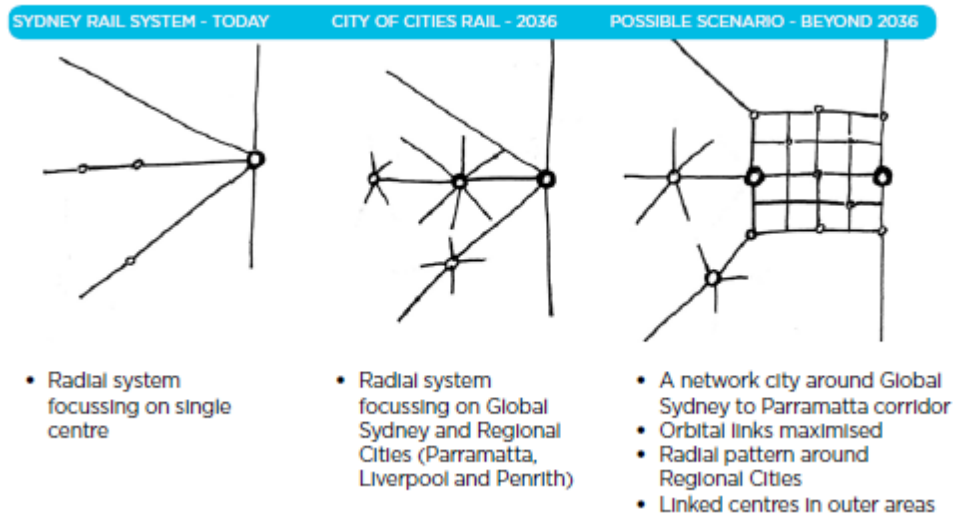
SYDNEY RAIL SYSTEM - TODAY

CITY OF CITIES RAIL - 2036

POSSIBLE SCENARIO - BEYOND 2036

• Radial system focussing on single centre

• Radial system focussing on Global Sydney and Regional Cities (Parramatta, Liverpool and Penrith)

• A network city around Global Sydney to Parramatta corridor
• Orbital links maximised
• Radial pattern around Regional Cities
• Linked centres in outer areas